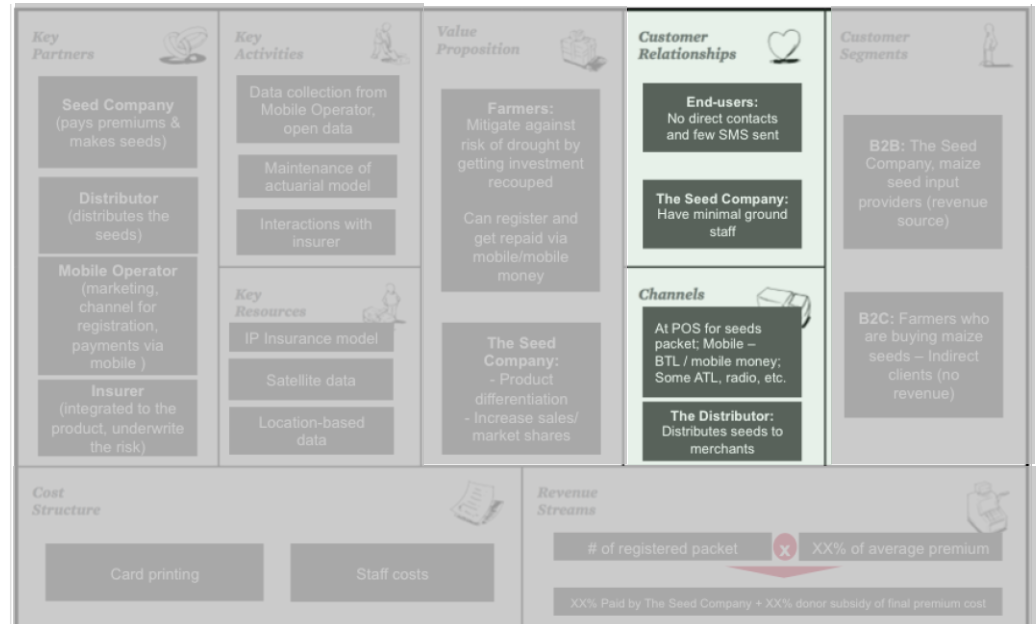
Key Partners

Seed Company (pays premiums & makes seeds)

Distributor (distributes the seeds)

Mobile Operator (marketing, channel for registration, payments via mobile )

Insurer (integrated to the product, underwrite the risk)

Key Activities

Data collection from Mobile Operator, open data

Maintenance of actuarial model

Interactions with insurer

Key Resources

IP Insurance model

Satellite data

Location-based data

Value Proposition

Farmers: Mitigate against risk of drought by getting investment recouped

Can register and get repaid via mobile/mobile money

The Seed Company: - Product differentiation - Increase sales/ market shares

Customer Relationships

End-users: No direct contacts and few SMS sent

The Seed Company: Have minimal ground staff

Channels

At POS for seeds packet; Mobile – BTL / mobile money; Some ATL, radio, etc.

The Distributor: Distributes seeds to merchants

Customer Segments

B2B: The Seed Company, maize seed input providers (revenue source)

B2C: Farmers who are buying maize seeds – Indirect clients (no revenue)

Cost Structure

Card printing

Staff costs

Revenue Streams

# of registered packet

x

XX% of average premium

XX% Paid by The Seed Company + XX% donor subsidy of final premium cost